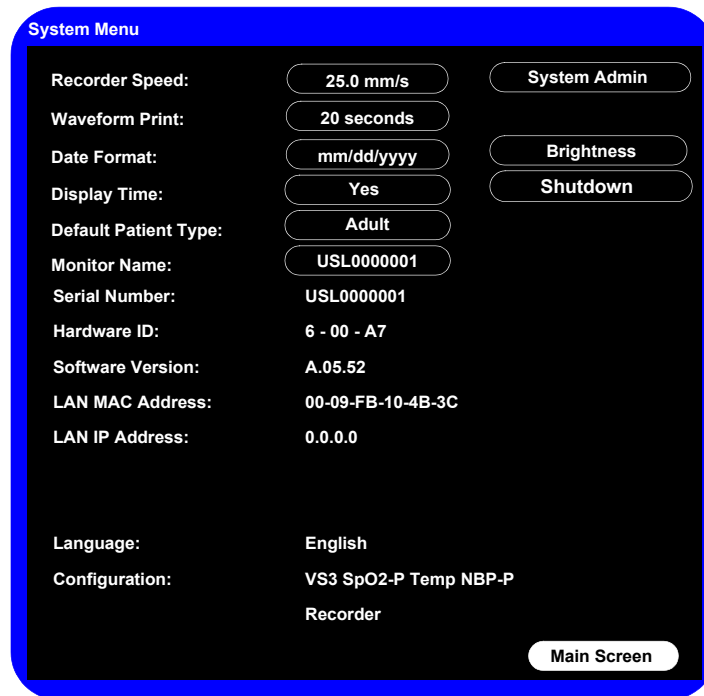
System Menu

| | | |
|---|---|---|
| Recorder Speed: | 25.0 mm/s | System Admin |
| Waveform Print: | 20 seconds | |
| Date Format: | mm/dd/yyyy | Brightness |
| Display Time: | Yes | Shutdown |
| Default Patient Type: | Adult | |
| Monitor Name: | USL0000001 | |
| Serial Number: | USL0000001 | |
| Hardware ID: | 6 - 00 - A7 | |
| Software Version: | A.05.52 | |
| LAN MAC Address: | 00-09-FB-10-4B-3C | |
| LAN IP Address: | 0.0.0.0 | |
| Language: | English | |
| Configuration: | VS3 SpO2-P Temp NBP-P | |
| | Recorder | |

Main Screen